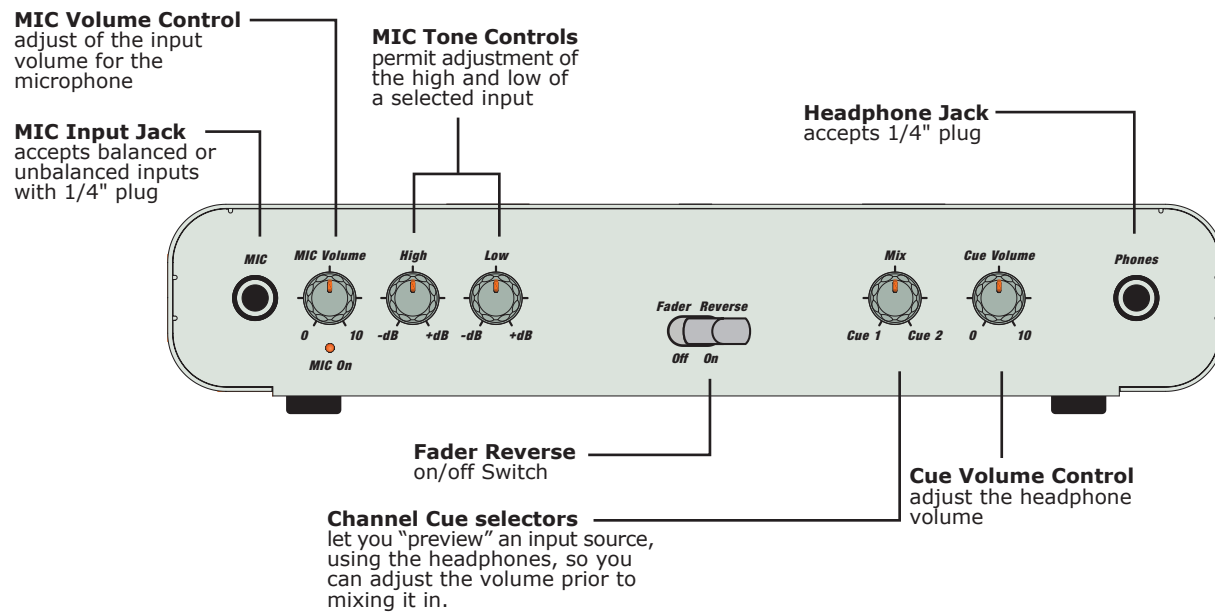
**MIC Volume Control**
adjust of the input volume for the microphone

**MIC Tone Controls**
permit adjustment of the high and low of a selected input

**MIC Input Jack**
accepts balanced or unbalanced inputs with 1/4" plug

**Headphone Jack**
accepts 1/4" plug

MIC

MIC Volume

0 10

MIC On

High

-dB +dB

Low

-dB +dB

Fader Reverse

Off On

Mix

Cue 1 Cue 2

Cue Volume

0 10

Phones

**Fader Reverse**
on/off Switch

**Cue Volume Control**
adjust the headphone volume

**Channel Cue selectors**
let you "preview" an input source, using the headphones, so you can adjust the volume prior to mixing it in.